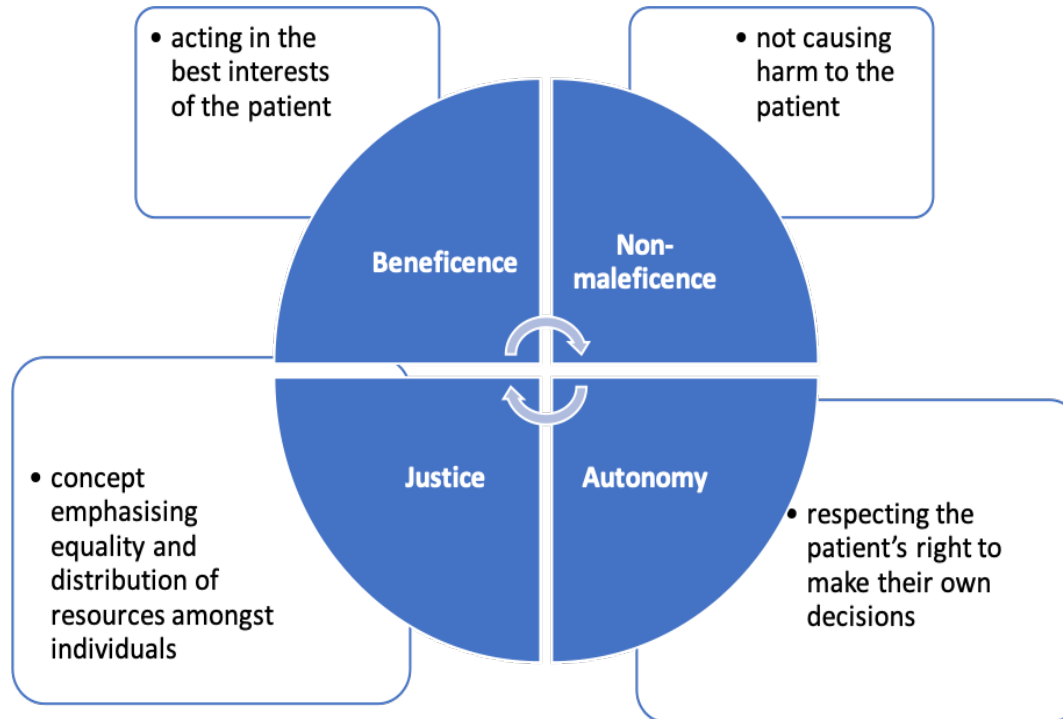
• acting in the best interests of the patient

• not causing harm to the patient

Beneficence

Non-maleficence

Justice

Autonomy

• concept emphasising equality and distribution of resources amongst individuals

• respecting the patient's right to make their own decisions